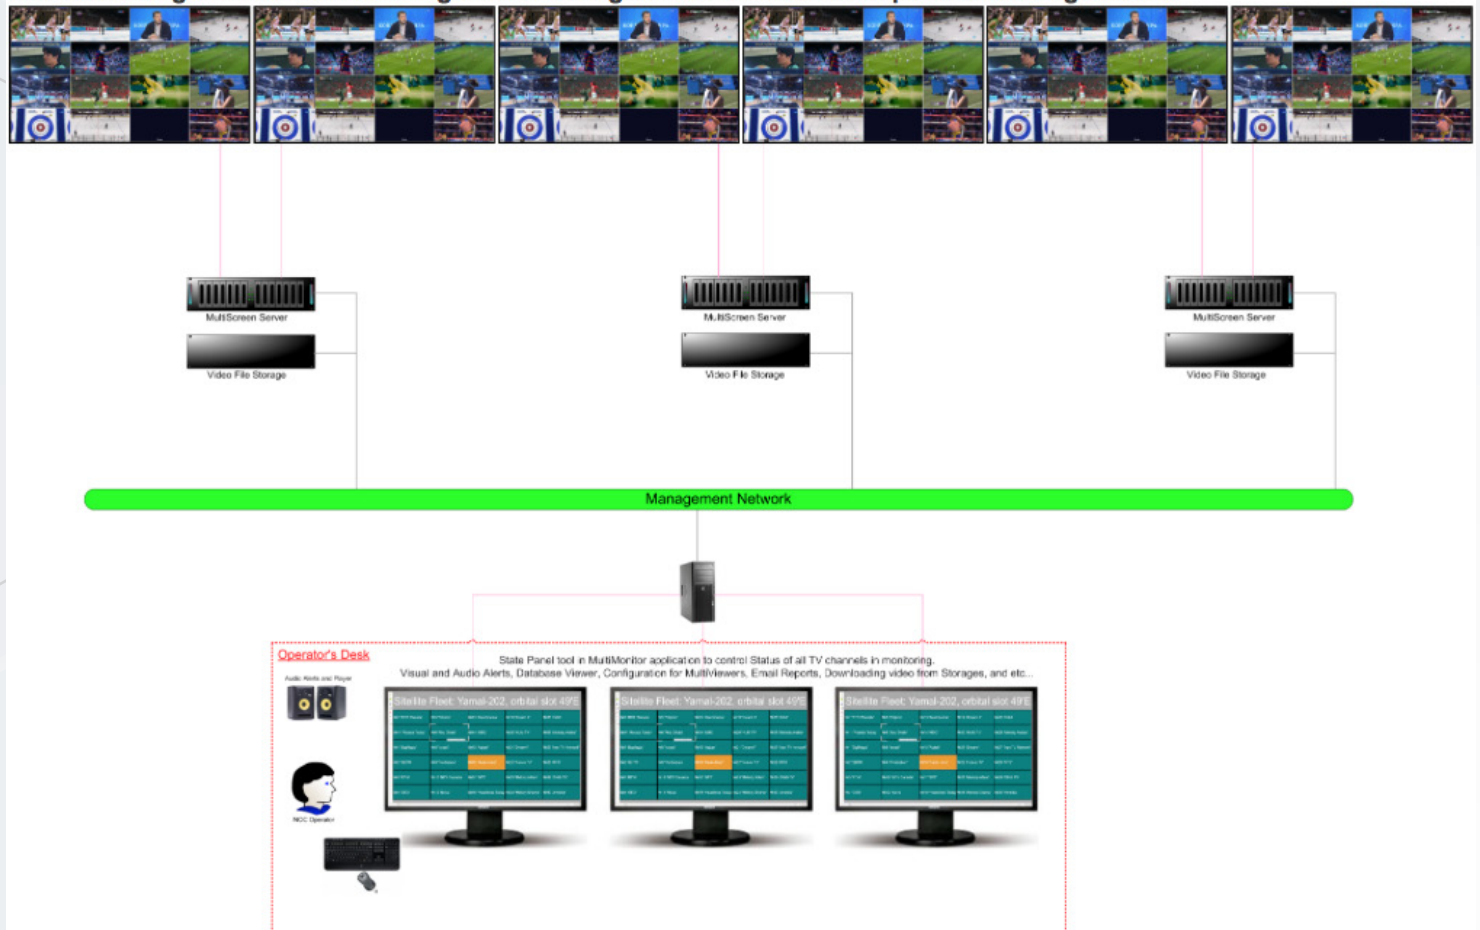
MultiScreen Server

Video File Storage

MultiScreen Server

Video File Storage

MultiScreen Server

Video File Storage

Management Network

Operator's Desk

State Panel tool in MultiMonitor application to control Status of all TV channels in monitoring.
Visual and Audio Alerts, Database Viewer, Configuration for MultiViewers, Email Reports, Downloading video from Storages, and etc...

Audio Alerts and Player

NOC Operator

Satellite Fleet: Yamal-202, orbital slot 49°E

Satellite Fleet: Yamal-202, orbital slot 49°E

Satellite Fleet: Yamal-202, orbital slot 49°E